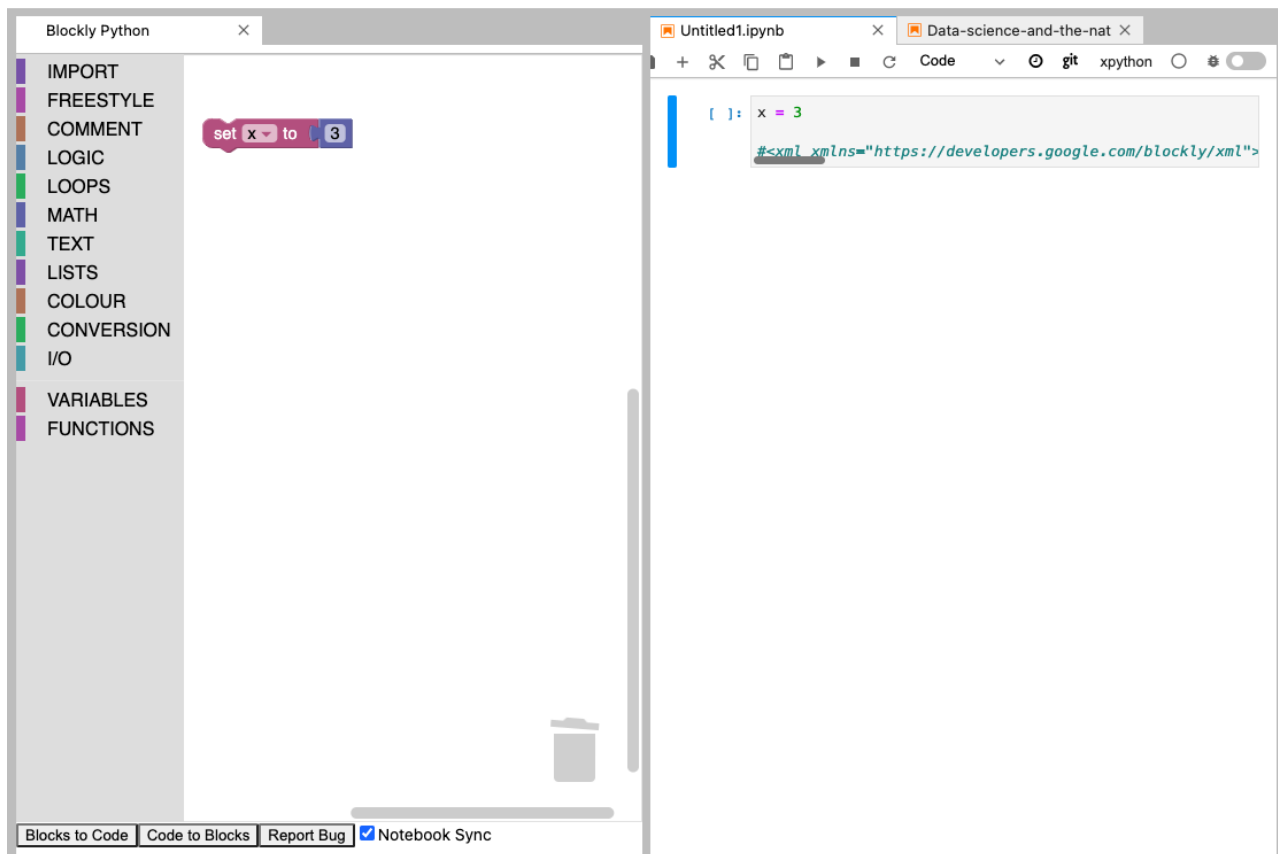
Blockly Python ×

IMPORT
FREESTYLE
COMMENT
LOGIC
LOOPS
MATH
TEXT
LISTS
COLOUR
CONVERSION
I/O
VARIABLES
FUNCTIONS

set x to 3

Blocks to Code | Code to Blocks | Report Bug | Notebook Sync

Untitled1.ipynb ×
Data-science-and-the-nat ×

Code git xpython

[ ]: x = 3

#<xml xmlns="https://developers.google.com/blockly/xml">